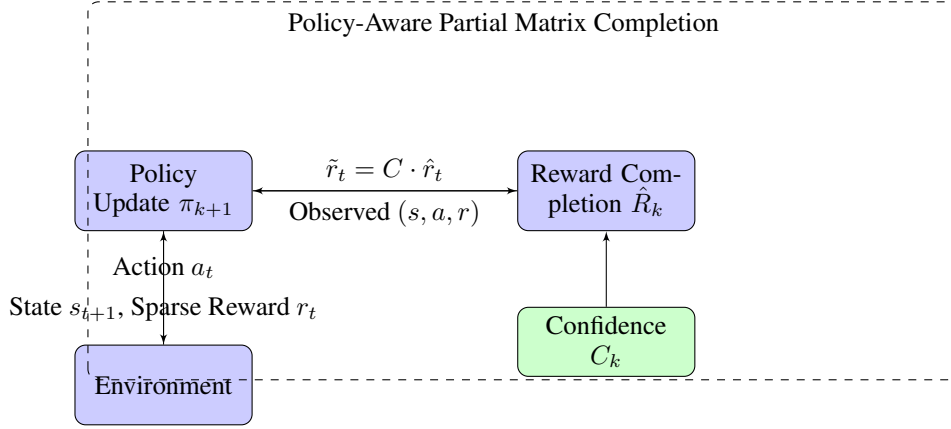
Policy-Aware Partial Matrix Completion

Policy Update $\pi_{k+1}$

$\tilde{r}_t = C \cdot \hat{r}_t$

Observed $(s, a, r)$

Reward Completion $\hat{R}_k$

Action $a_t$

State $s_{t+1}$, Sparse Reward $r_t$

Confidence $C_k$

Environment